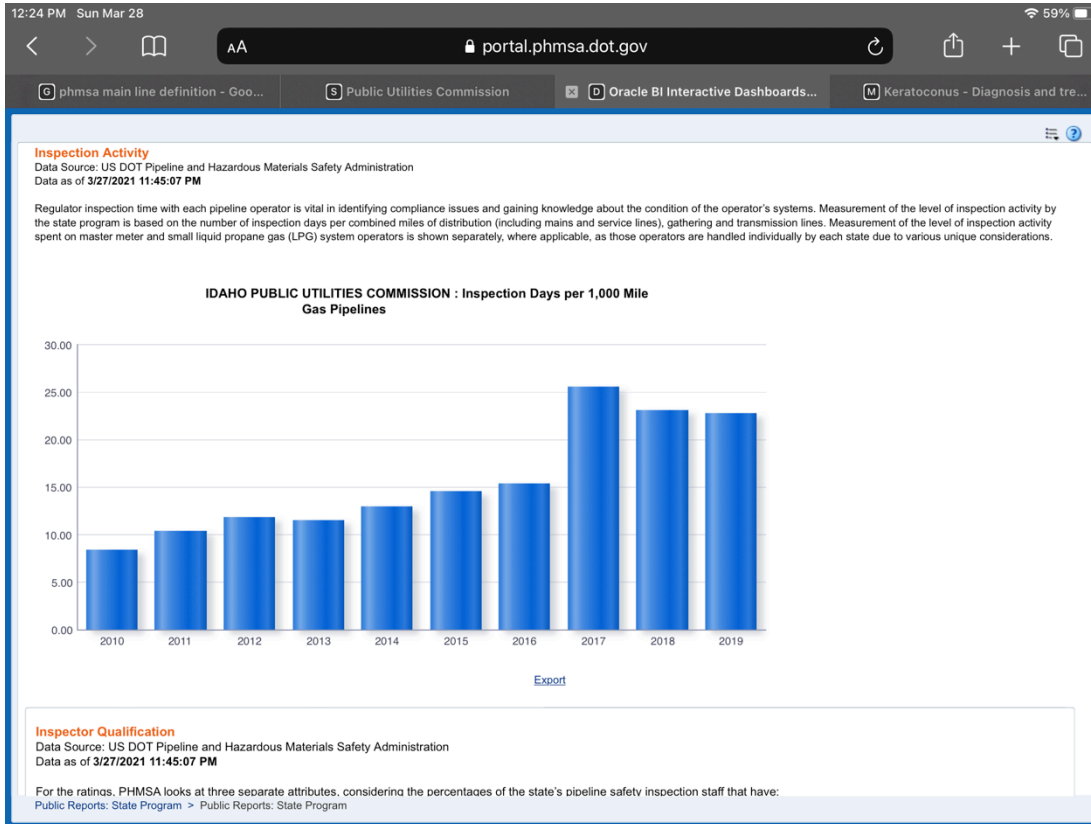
12:24 PM Sun Mar 28

59%

AA portal.phmsa.dot.gov

G phmsa main line definition - Goo...

S Public Utilities Commission

D Oracle BI Interactive Dashboards...

M Keratoconus - Diagnosis and tre...

Inspection Activity
Data Source: US DOT Pipeline and Hazardous Materials Safety Administration
Data as of 3/27/2021 11:45:07 PM

Regulator inspection time with each pipeline operator is vital in identifying compliance issues and gaining knowledge about the condition of the operator's systems. Measurement of the level of inspection activity by the state program is based on the number of inspection days per combined miles of distribution (including mains and service lines), gathering and transmission lines. Measurement of the level of inspection activity spent on master meter and small liquid propane gas (LPG) system operators is shown separately, where applicable, as those operators are handled individually by each state due to various unique considerations.

IDAHO PUBLIC UTILITIES COMMISSION : Inspection Days per 1,000 Mile Gas Pipelines

30.00
25.00
20.00
15.00
10.00
5.00
0.00

2010 2011 2012 2013 2014 2015 2016 2017 2018 2019

Export

Inspector Qualification
Data Source: US DOT Pipeline and Hazardous Materials Safety Administration
Data as of 3/27/2021 11:45:07 PM

For the ratings, PHMSA looks at three separate attributes, considering the percentages of the state's pipeline safety inspection staff that have:

Public Reports: State Program > Public Reports: State Program